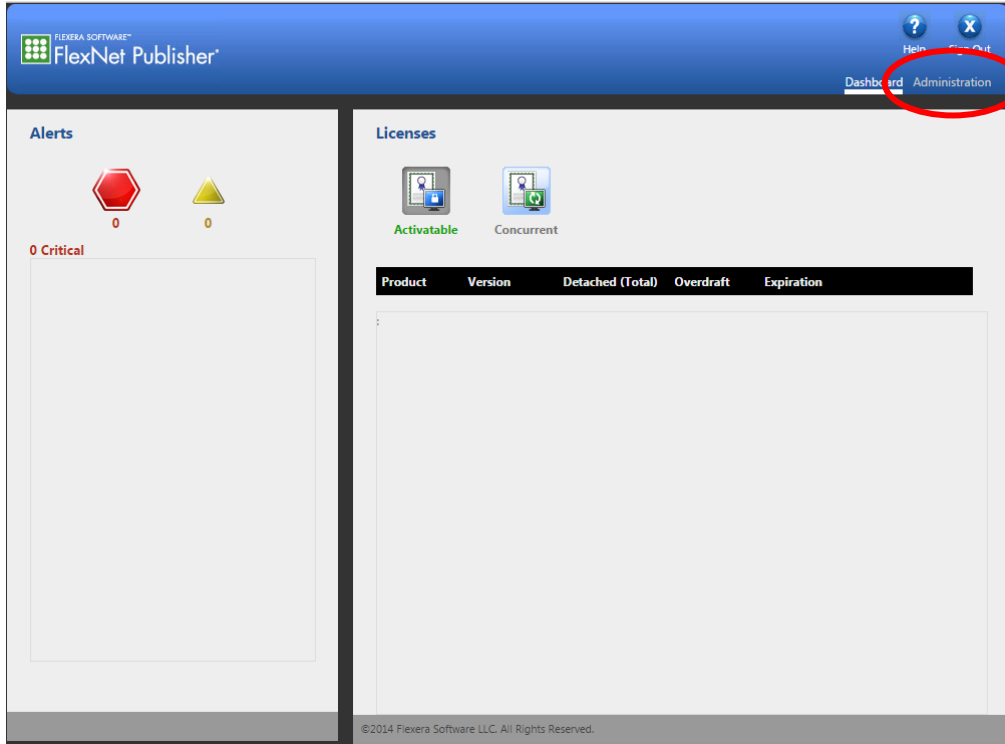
FLEXERA SOFTWARE™
FlexNet Publisher®

Help
Sign Out

Dashboard
Administration

Alerts

0
0

0 Critical

Licenses

Activatable
Concurrent

| Product | Version | Detached (Total) | Overdraft | Expiration |
|---|---|---|---|---|

©2014 Flexera Software LLC. All Rights Reserved.